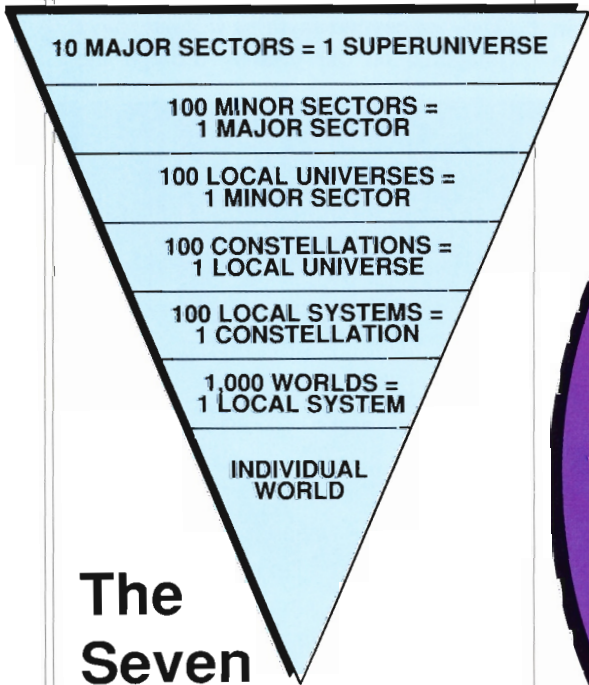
10 MAJOR SECTORS = 1 SUPERUNIVERSE

100 MINOR SECTORS = 1 MAJOR SECTOR

100 LOCAL UNIVERSES = 1 MINOR SECTOR

100 CONSTELLATIONS = 1 LOCAL UNIVERSE

100 LOCAL SYSTEMS = 1 CONSTELLATION

1,000 WORLDS = 1 LOCAL SYSTEM

INDIVIDUAL WORLD

The Seven